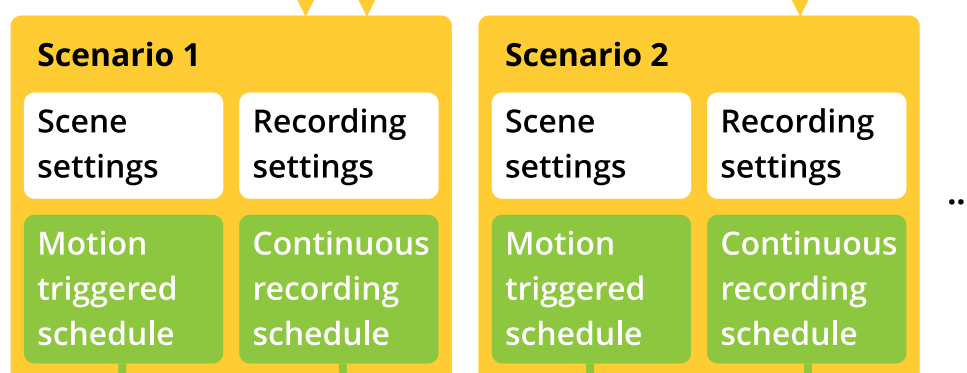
Scenario 1

Scene settings

Recording settings

Motion triggered schedule

Continuous recording schedule

Scenario 2

Scene settings

Recording settings

Motion triggered schedule

Continuous recording schedule

..